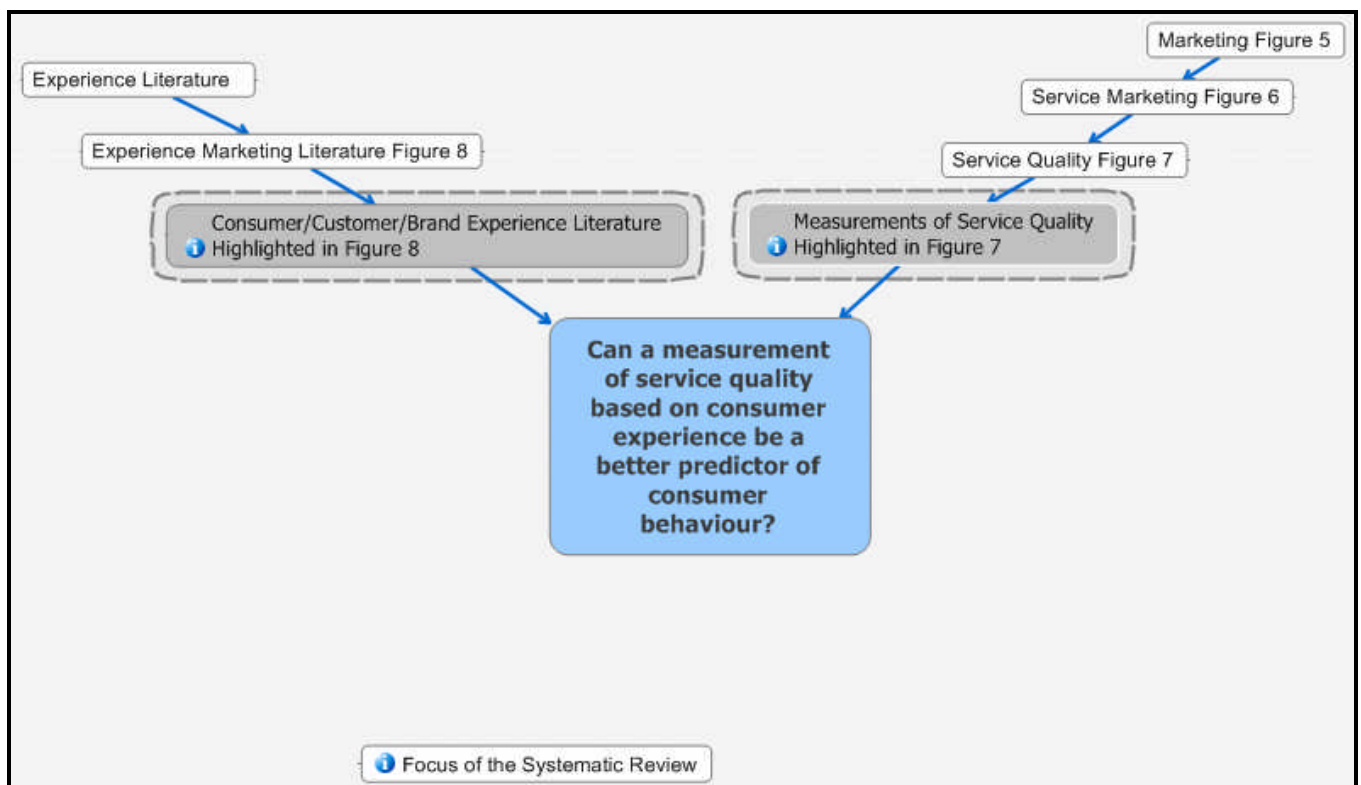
Experience Literature

Experience Marketing Literature Figure 8

Consumer/Customer/Brand Experience Literature
Highlighted in Figure 8

Marketing Figure 5

Service Marketing Figure 6

Service Quality Figure 7

Measurements of Service Quality
Highlighted in Figure 7

Can a measurement of service quality based on consumer experience be a better predictor of consumer behaviour?

Focus of the Systematic Review